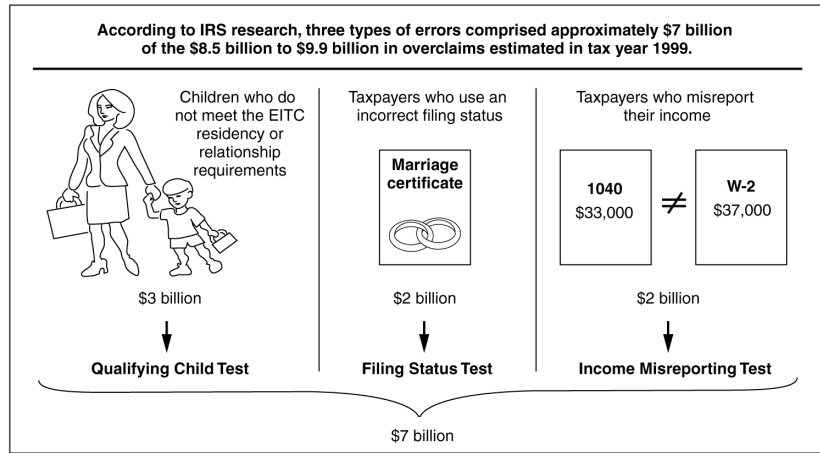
According to IRS research, three types of errors comprised approximately $7 billion of the $8.5 billion to $9.9 billion in overclaims estimated in tax year 1999.

Children who do not meet the EITC residency or relationship requirements

$3 billion

Qualifying Child Test

Taxpayers who use an incorrect filing status

Marriage certificate

$2 billion

Filing Status Test

Taxpayers who misreport their income

1040
$33,000

$\neq$

W-2
$37,000

$2 billion

Income Misreporting Test

$7 billion